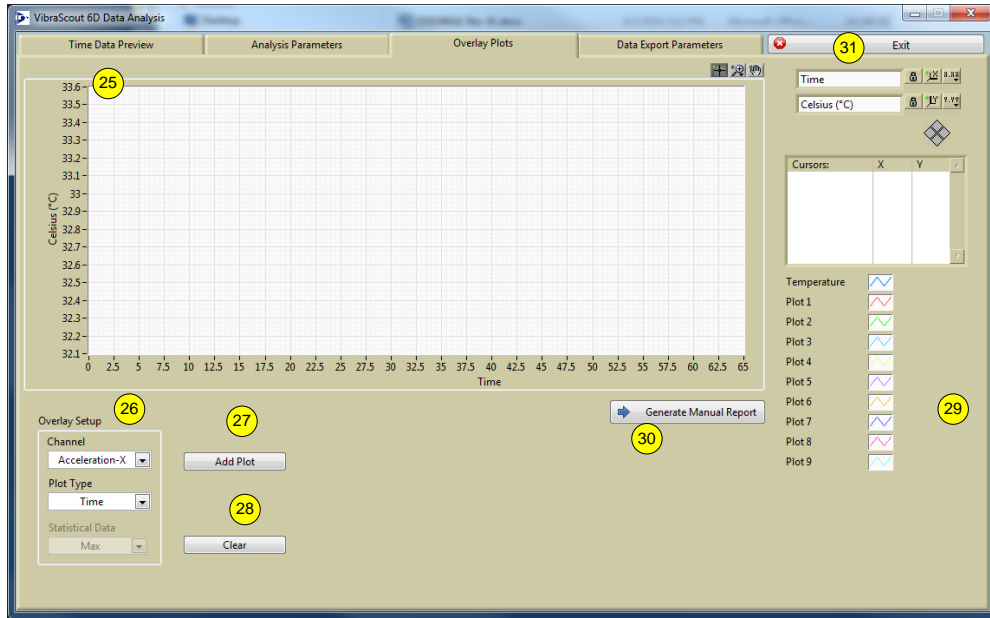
VibraScout 6D Data Analysis

Time Data Preview | Analysis Parameters | Overlay Plots | Data Export Parameters

Exit

31

25

33.6
33.5
33.4
33.3
33.2
33.1
33
32.9
32.8
32.7
32.6
32.5
32.4
32.3
32.2
32.1

Celsius (°C)

0 2.5 5 7.5 10 12.5 15 17.5 20 22.5 25 27.5 30 32.5 35 37.5 40 42.5 45 47.5 50 52.5 55 57.5 60 62.5 65

Time

Time

Celsius (°C)

Cursors: X Y

Temperature
Plot 1
Plot 2
Plot 3
Plot 4
Plot 5
Plot 6
Plot 7
Plot 8
Plot 9

29

26

Overlay Setup

Channel
Acceleration-X

Plot Type
Time

Statistical Data
Max

27

Add Plot

28

Clear

Generate Manual Report

30